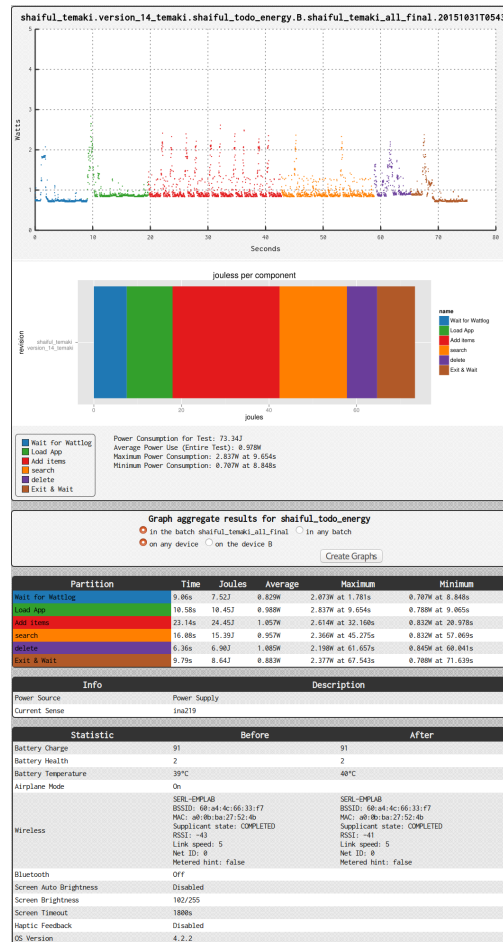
shaiful_temaki.version_14_temaki.shaiful_todo_energy.B.shaiful_temaki_all_final.20151031T054

Watts

5

4

3

2

1

0

0 10 20 30 40 50 60 70 80

Seconds

jouless per component

revision

shaiful_temaki version_14_temaki

0 20 40 60

joules

name
Wait for Wattlog
Load App
Add items
search
delete
Exit & Wait

Wait for Wattlog
Load App
Add items
search
delete
Exit & Wait

Power Consumption for Test: 73.34J
Average Power Use (Entire Test): 0.978W
Maximum Power Consumption: 2.837W at 9.654s
Minimum Power Consumption: 0.707W at 8.848s

Graph aggregate results for shaiful_todo_energy

in the batch shaiful_temaki_all_final in any batch

on any device on the device B

Create Graphs

| Partition | Time | Joules | Average | Maximum | Minimum |
|---|---|---|---|---|---|
| Wait for Wattlog | 9.06s | 7.52J | 0.829W | 2.073W at 1.781s | 0.707W at 8.848s |
| Load App | 10.58s | 10.45J | 0.988W | 2.837W at 9.654s | 0.788W at 9.065s |
| Add items | 23.14s | 24.45J | 1.057W | 2.614W at 32.160s | 0.832W at 20.978s |
| search | 16.08s | 15.39J | 0.957W | 2.366W at 45.275s | 0.832W at 57.069s |
| delete | 6.36s | 6.90J | 1.085W | 2.198W at 61.657s | 0.845W at 60.041s |
| Exit & Wait | 9.79s | 8.64J | 0.883W | 2.377W at 67.543s | 0.788W at 71.639s |

| Info | Description |
|---|---|
| Power Source | Power Supply |
| Current Sense | ina219 |

| Statistic | Before | After |
|---|---|---|
| Battery Charge | 91 | 91 |
| Battery Health | 2 | 2 |
| Battery Temperature | 39°C | 40°C |
| Airplane Mode | On | |
| Wireless | SERL-EMPLAB BSSID: 60:a4:4c:66:33:f7 MAC: a0:0b:ba:27:52:4b Supplicant state: COMPLETED RSSI: -43 Link speed: 5 Net ID: 0 Metered hint: false | SERL-EMPLAB BSSID: 60:a4:4c:66:33:f7 MAC: a0:0b:ba:27:52:4b Supplicant state: COMPLETED RSSI: -41 Link speed: 5 Net ID: 0 Metered hint: false |
| Bluetooth | Off | |
| Screen Auto Brightness | Disabled | |
| Screen Brightness | 102/255 | |
| Screen Timeout | 1800s | |
| Haptic Feedback | Disabled | |
| OS Version | 4.2.2 | |